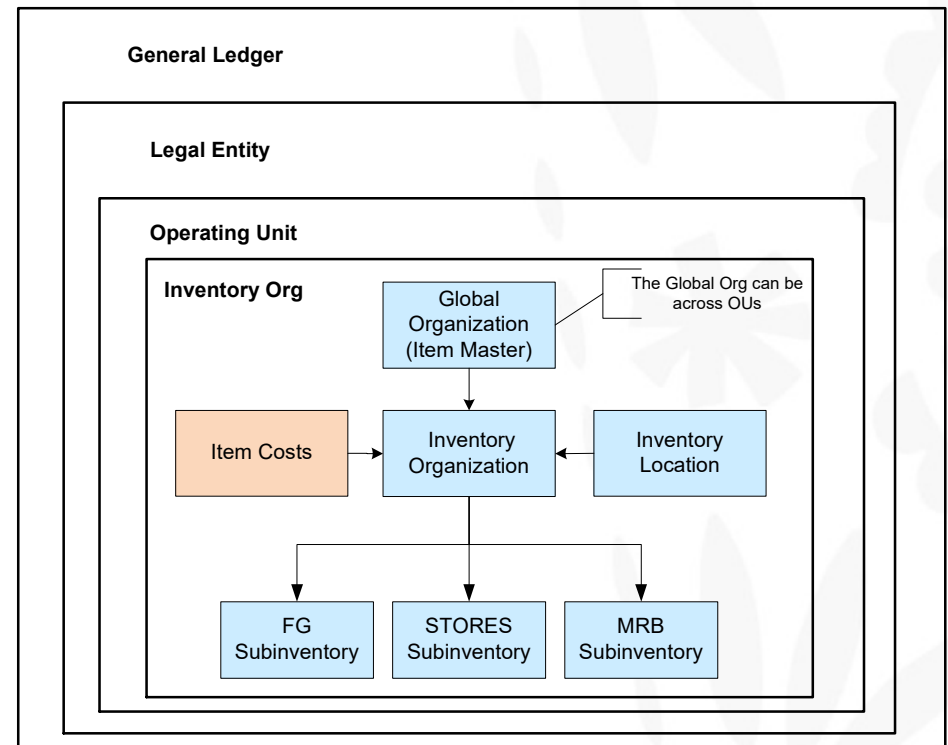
General Ledger

Legal Entity

Operating Unit

Inventory Org

Global Organization (Item Master)

The Global Org can be across OUs

Item Costs

Inventory Organization

Inventory Location

FG Subinventory

STORES Subinventory

MRB Subinventory